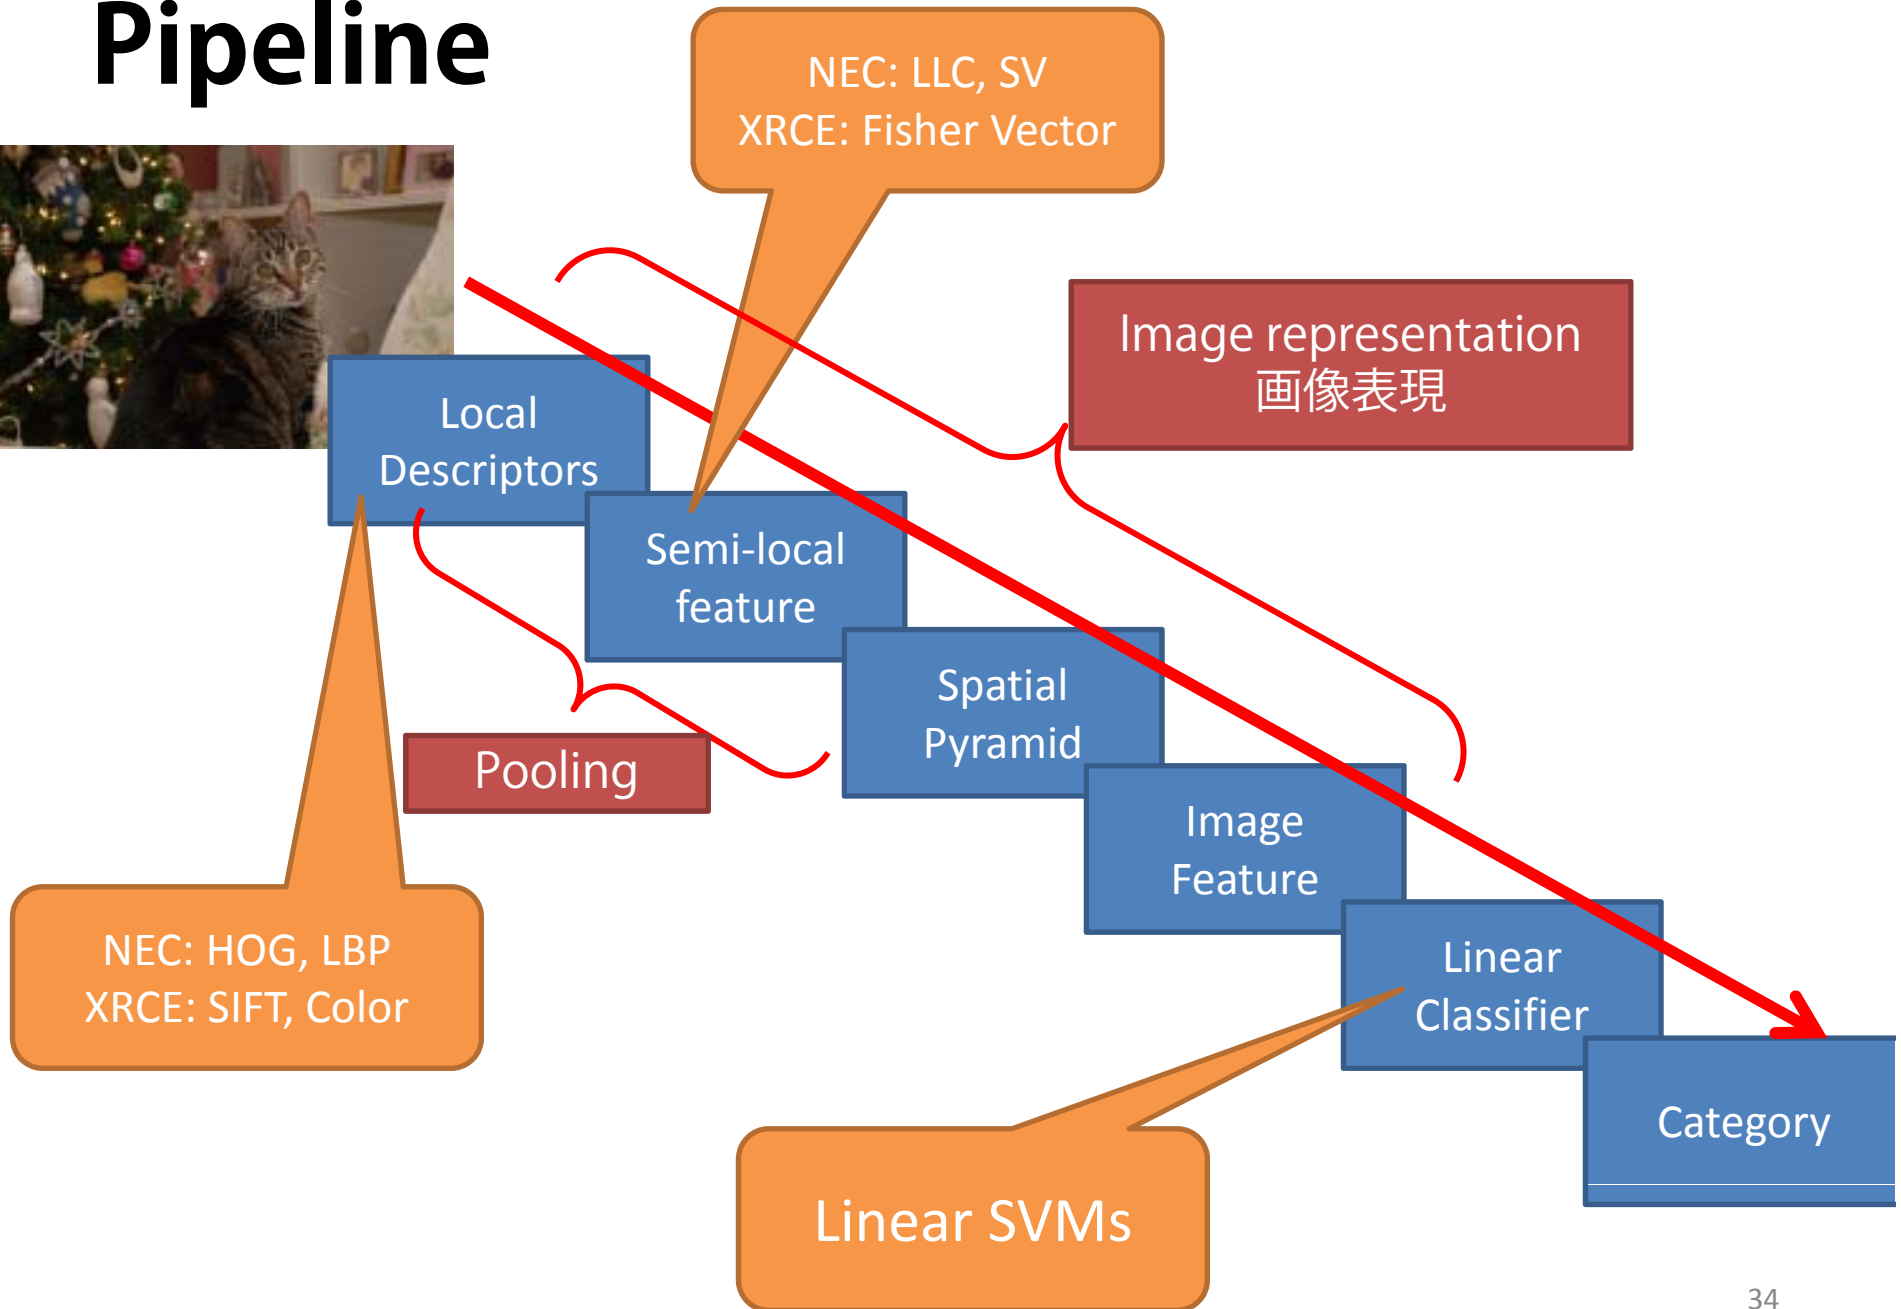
Pipeline

NEC: LLC, SV
XRCE: Fisher Vector

Image representation
画像表現

Local Descriptors

Semi-local feature

Spatial Pyramid

Image Feature

Linear Classifier

Category

Pooling

NEC: HOG, LBP
XRCE: SIFT, Color

Linear SVMs

34